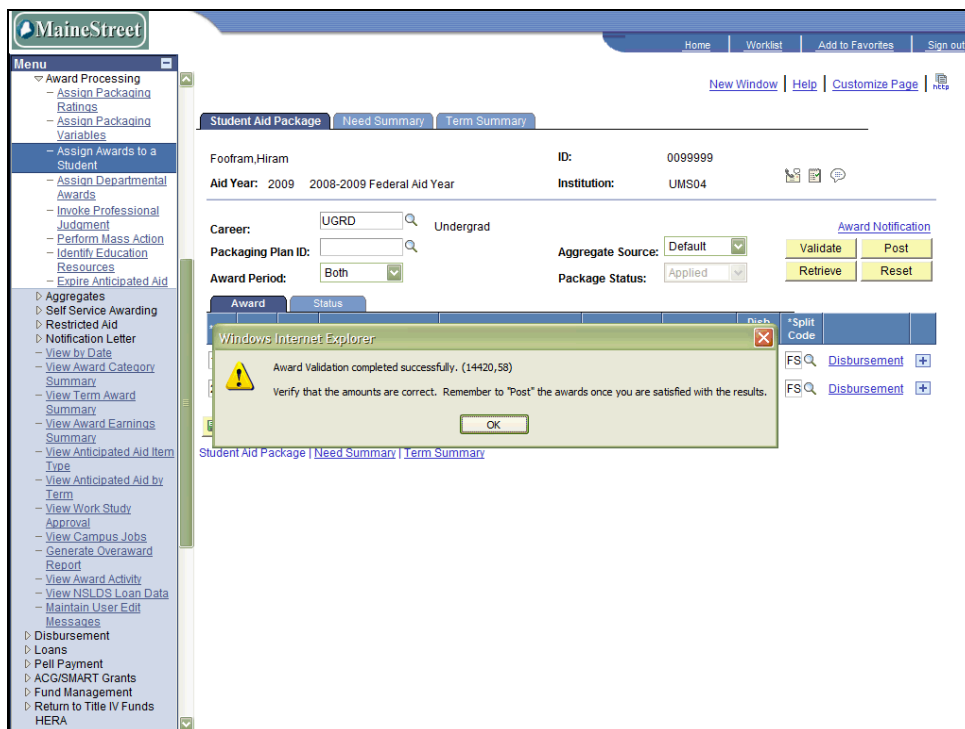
MaineStreet

Home | Worklist | Add to Favorites | Sign out

Menu
▽ Award Processing
– Assign Packaging Ratings
– Assign Packaging Variables
– Assign Awards to a Student
– Assign Departmental Awards
– Invoke Professional Judgment
– Perform Mass Action
– Identify Education Resources
– Expire Anticipated Aid
▷ Aggregates
▷ Self Service Awarding
▷ Restricted Aid
▷ Notification Letter
– View by Date
– View Award Category Summary
– View Term Award Summary
– View Award Earnings Summary
– View Anticipated Aid Item Type
– View Anticipated Aid by Term
– View Work Study Approval
– View Campus Jobs
– Generate Overaward Report
– View Award Activity
– View NSLDS Loan Data
– Maintain User Edit Messages
▷ Disbursement
▷ Loans
▷ Pell Payment
▷ ACG/SMART Grants
▷ Fund Management
▷ Return to Title IV Funds
HERA

New Window | Help | Customize Page | http

Student Aid Package | Need Summary | Term Summary

Foofram,Hiram
ID: 0099999
Aid Year: 2009 2008-2009 Federal Aid Year
Institution: UMS04

Career: UGRD Undergrad
Packaging Plan ID:
Award Period: Both
Aggregate Source: Default
Package Status: Applied

Award Notification
Validate | Post
Retrieve | Reset

Award | Status

Disb | *Split Code

FS Disbursement
FS Disbursement

Windows Internet Explorer
Award Validation completed successfully. (14420,58)
Verify that the amounts are correct. Remember to "Post" the awards once you are satisfied with the results.
OK

Student Aid Package | Need Summary | Term Summary